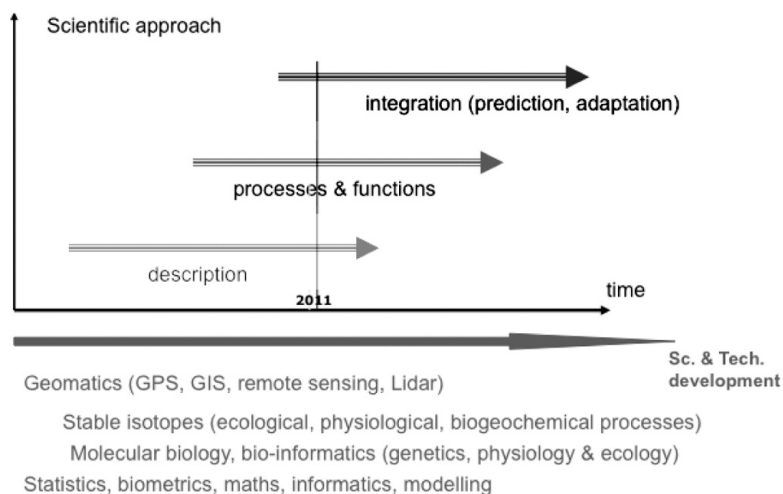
Scientific approach

integration (prediction, adaptation)

processes & functions

description

2011

time

Sc. & Tech. development

Geomatics (GPS, GIS, remote sensing, Lidar)

Stable isotopes (ecological, physiological, biogeochemical processes)

Molecular biology, bio-informatics (genetics, physiology & ecology)

Statistics, biometrics, maths, informatics, modelling